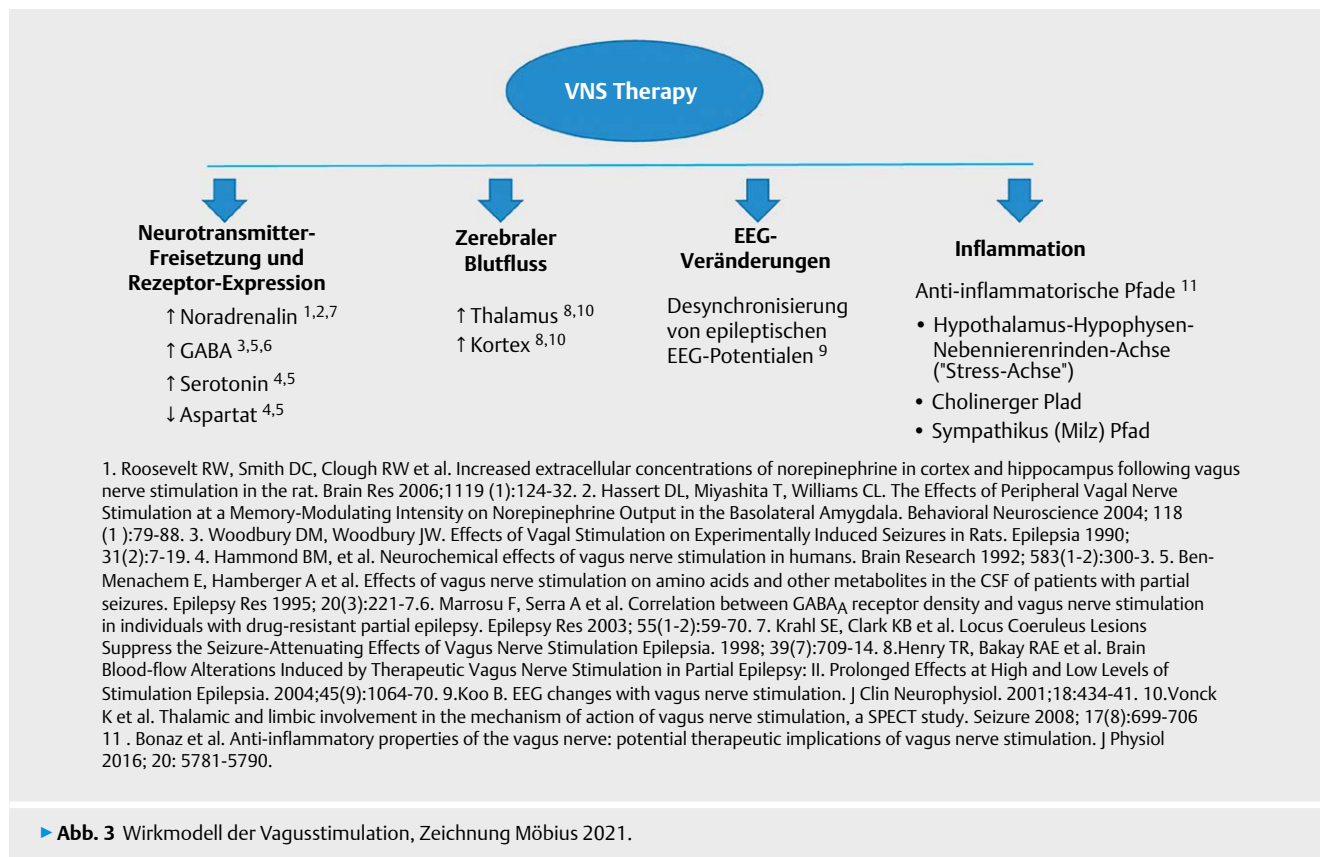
VNS Therapy

Neurotransmitter-Freisetzung und Rezeptor-Expression

↑ Noradrenalin $^{1,2,7}$

↑ GABA $^{3,5,6}$

↑ Serotonin $^{4,5}$

↓ Aspartat $^{4,5}$

Zerebraler Blutfluss

↑ Thalamus $^{8,10}$

↑ Kortex $^{8,10}$

EEG-Veränderungen

Desynchronisierung von epileptischen EEG-Potentialen $^{9}$

Inflammation

Anti-inflammatorische Pfade $^{11}$

• Hypothalamus-Hypophysen-Nebennierenrinden-Achse ("Stress-Achse")

• Cholinerger Plad

• Sympathikus (Milz) Pfad

1. Roosevelt RW, Smith DC, Clough RW et al. Increased extracellular concentrations of norepinephrine in cortex and hippocampus following vagus nerve stimulation in the rat. Brain Res 2006;1119 (1):124-32. 2. Hassert DL, Miyashita T, Williams CL. The Effects of Peripheral Vagal Nerve Stimulation at a Memory-Modulating Intensity on Norepinephrine Output in the Basolateral Amygdala. Behavioral Neuroscience 2004; 118 (1 ):79-88. 3. Woodbury DM, Woodbury JW. Effects of Vagal Stimulation on Experimentally Induced Seizures in Rats. Epilepsia 1990; 31(2):7-19. 4. Hammond BM, et al. Neurochemical effects of vagus nerve stimulation in humans. Brain Research 1992; 583(1-2):300-3. 5. Ben-Menachem E, Hamberger A et al. Effects of vagus nerve stimulation on amino acids and other metabolites in the CSF of patients with partial seizures. Epilepsy Res 1995; 20(3):221-7.6. Marrosu F, Serra A et al. Correlation between GABA$_A$ receptor density and vagus nerve stimulation in individuals with drug-resistant partial epilepsy. Epilepsy Res 2003; 55(1-2):59-70. 7. Krahl SE, Clark KB et al. Locus Coeruleus Lesions Suppress the Seizure-Attenuating Effects of Vagus Nerve Stimulation Epilepsia. 1998; 39(7):709-14. 8.Henry TR, Bakay RAE et al. Brain Blood-flow Alterations Induced by Therapeutic Vagus Nerve Stimulation in Partial Epilepsy: II. Prolonged Effects at High and Low Levels of Stimulation Epilepsia. 2004;45(9):1064-70. 9.Koo B. EEG changes with vagus nerve stimulation. J Clin Neurophysiol. 2001;18:434-41. 10.Vonck K et al. Thalamic and limbic involvement in the mechanism of action of vagus nerve stimulation, a SPECT study. Seizure 2008; 17(8):699-706 11 . Bonaz et al. Anti-inflammatory properties of the vagus nerve: potential therapeutic implications of vagus nerve stimulation. J Physiol 2016; 20: 5781-5790.

▸ Abb. 3 Wirkmodell der Vagusstimulation, Zeichnung Möbius 2021.